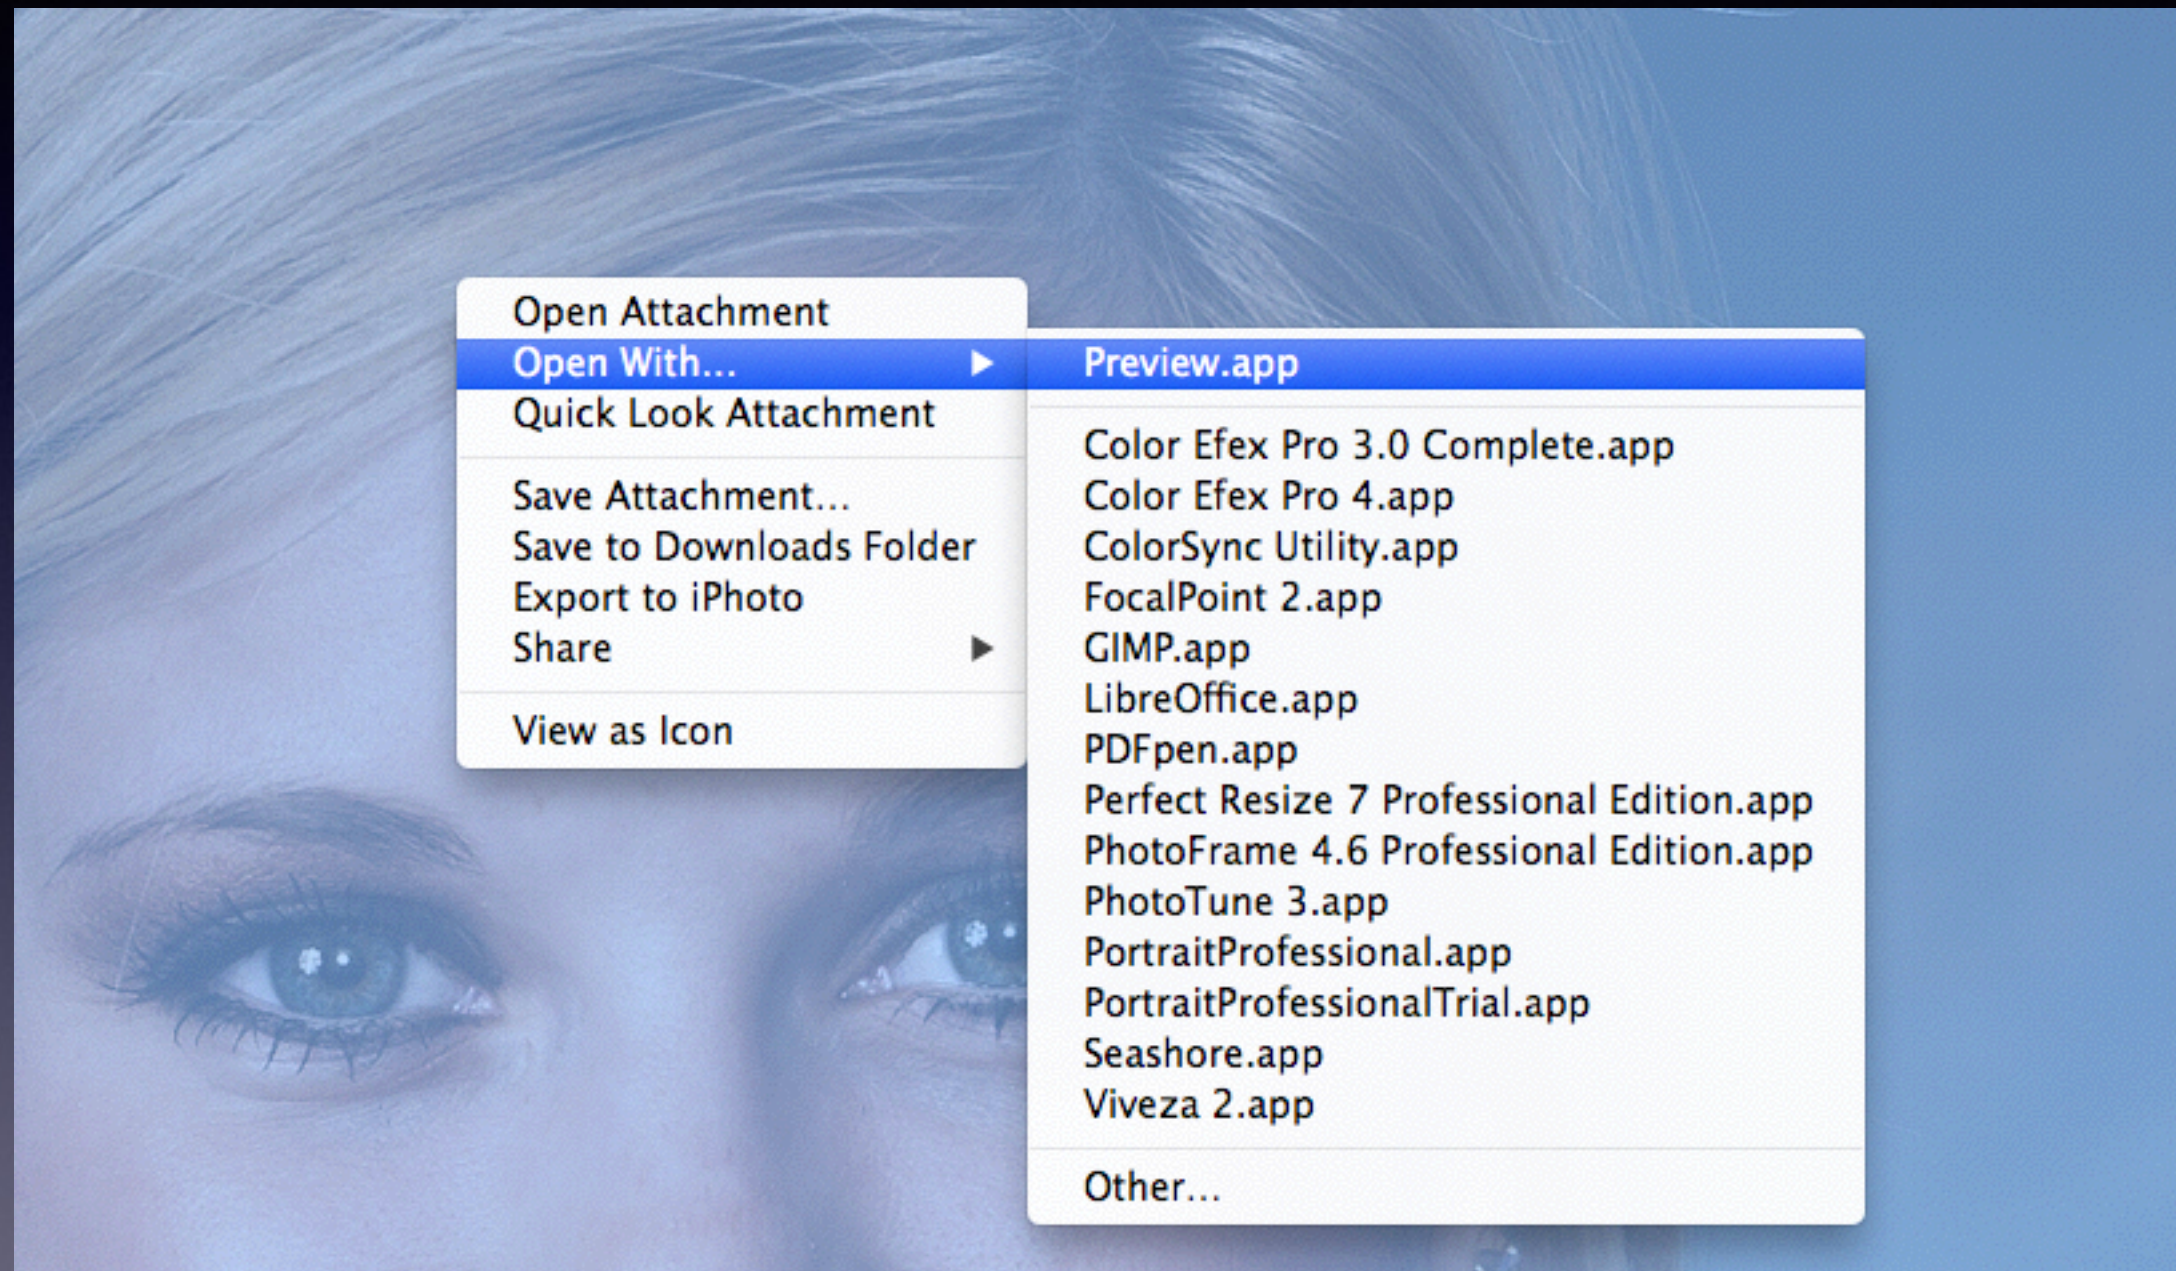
Open Attachment
Open With...
Quick Look Attachment

Save Attachment...
Save to Downloads Folder
Export to iPhoto
Share

View as Icon

Preview.app

Color Efex Pro 3.0 Complete.app
Color Efex Pro 4.app
ColorSync Utility.app
FocalPoint 2.app
GIMP.app
LibreOffice.app
PDFpen.app
Perfect Resize 7 Professional Edition.app
PhotoFrame 4.6 Professional Edition.app
PhotoTune 3.app
PortraitProfessional.app
PortraitProfessionalTrial.app
Seashore.app
Viveza 2.app

Other...